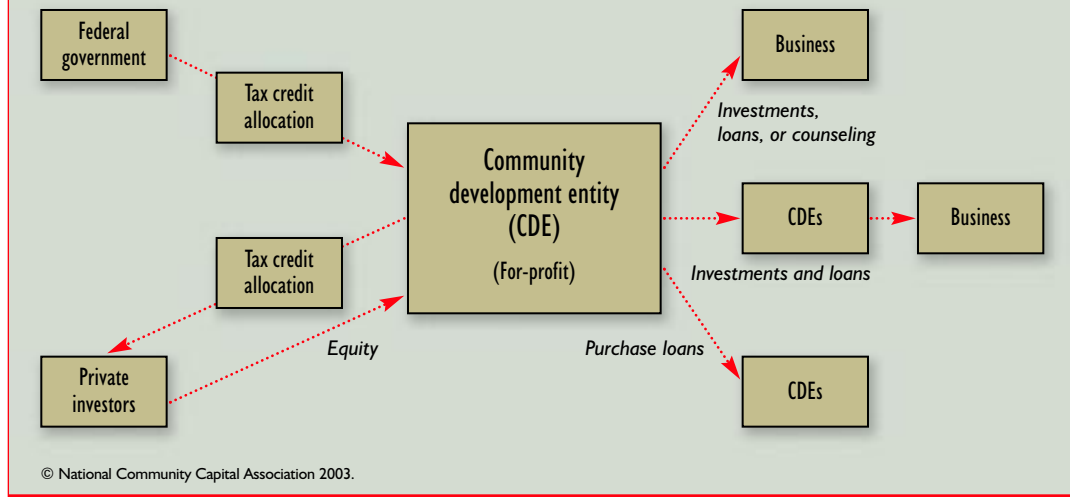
Federal government

Tax credit allocation

Community development entity (CDE)

(For-profit)

Business

Investments, loans, or counseling

CDEs

Business

Investments and loans

Tax credit allocation

Equity

Purchase loans

Private investors

CDEs

© National Community Capital Association 2003.